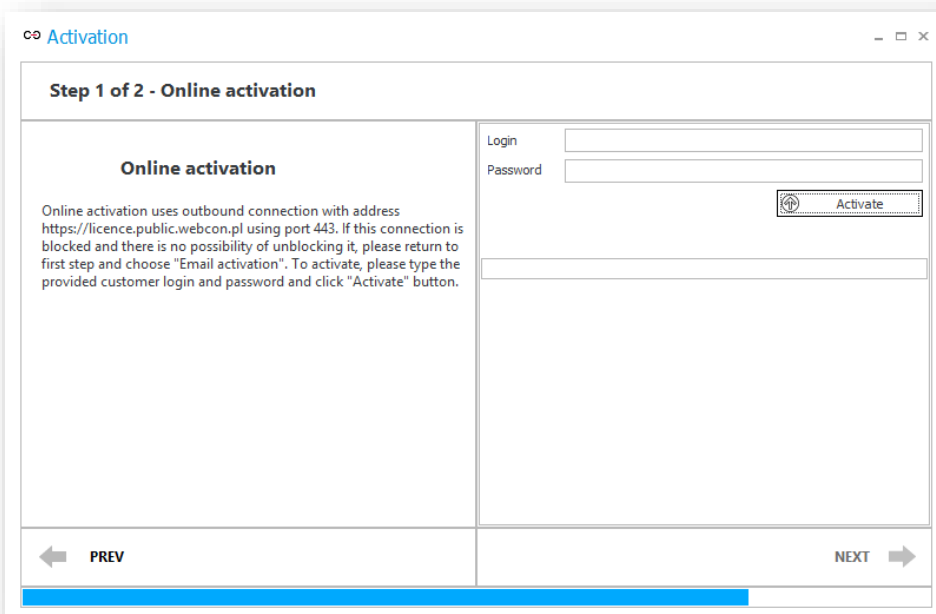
Activation

Step 1 of 2 - Online activation

Online activation

Online activation uses outbound connection with address https://licence.public.webcon.pl using port 443. If this connection is blocked and there is no possibility of unblocking it, please return to first step and choose "Email activation". To activate, please type the provided customer login and password and click "Activate" button.

Login

Password

Activate

PREV

NEXT